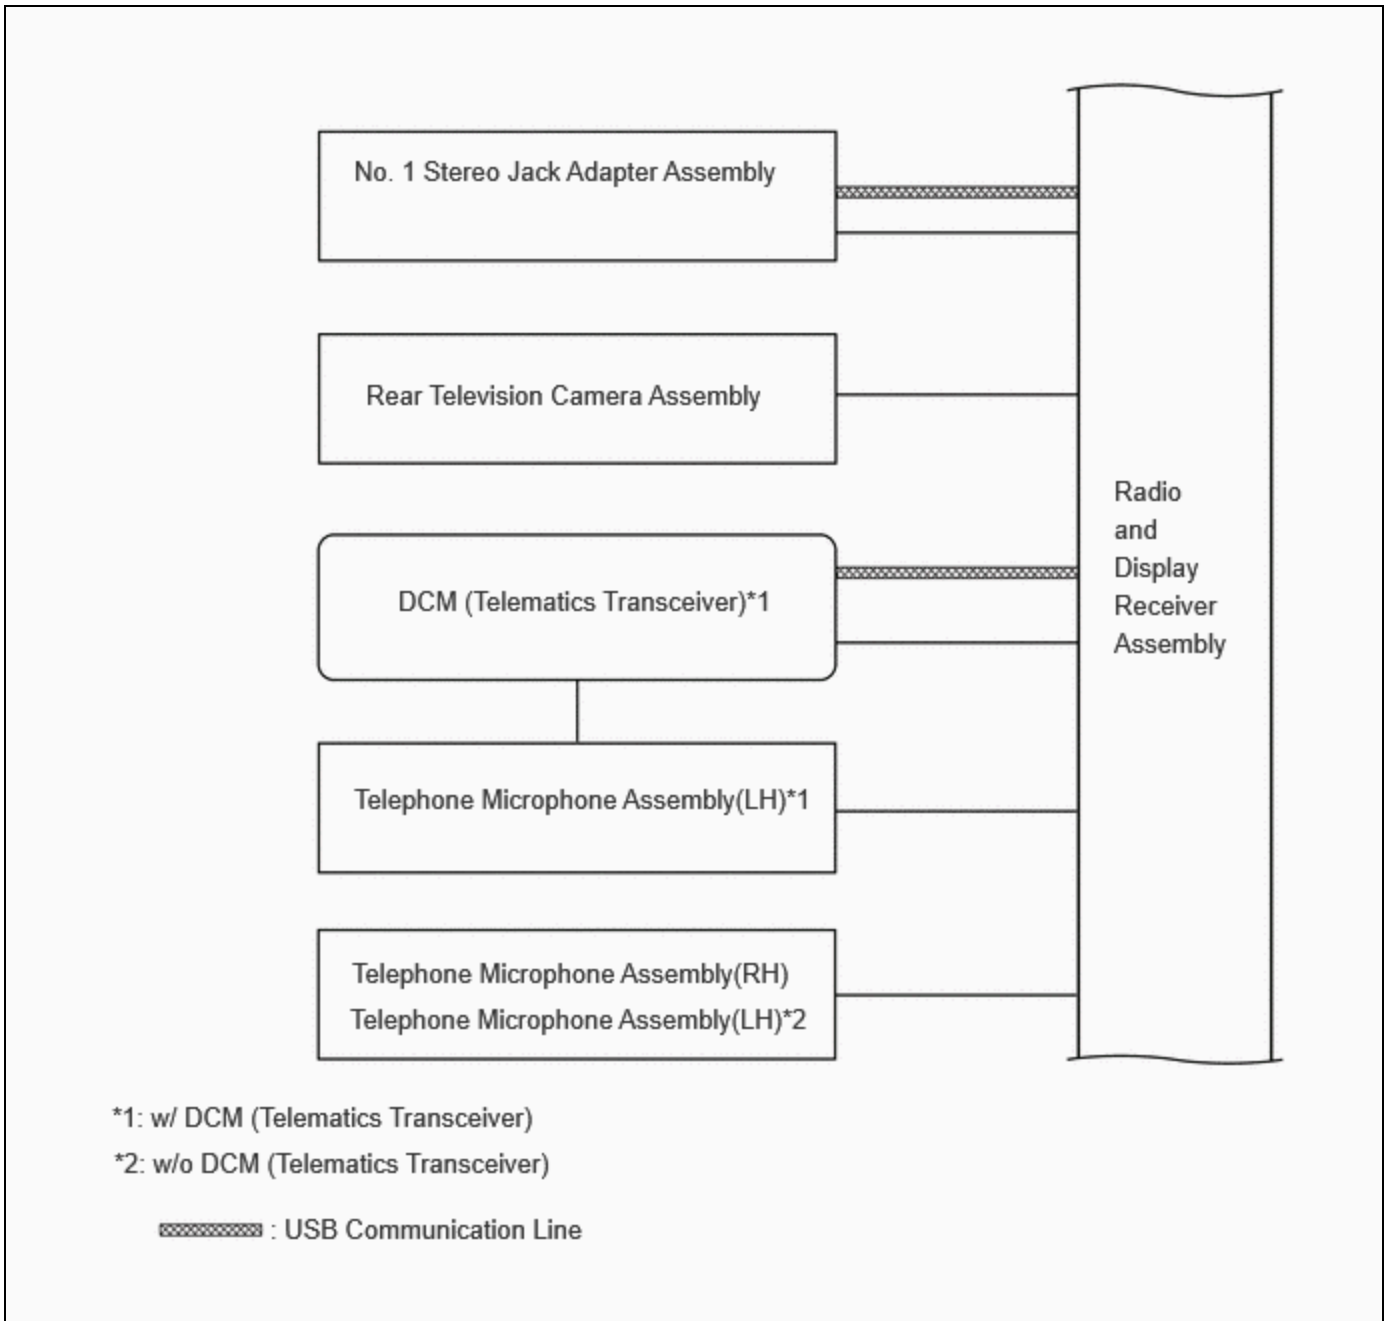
No. 1 Stereo Jack Adapter Assembly

Rear Television Camera Assembly

DCM (Telematics Transceiver)*1

Telephone Microphone Assembly(LH)*1

Telephone Microphone Assembly(RH)
Telephone Microphone Assembly(LH)*2

Radio and Display Receiver Assembly

*1: w/ DCM (Telematics Transceiver)

*2: w/o DCM (Telematics Transceiver)

: USB Communication Line